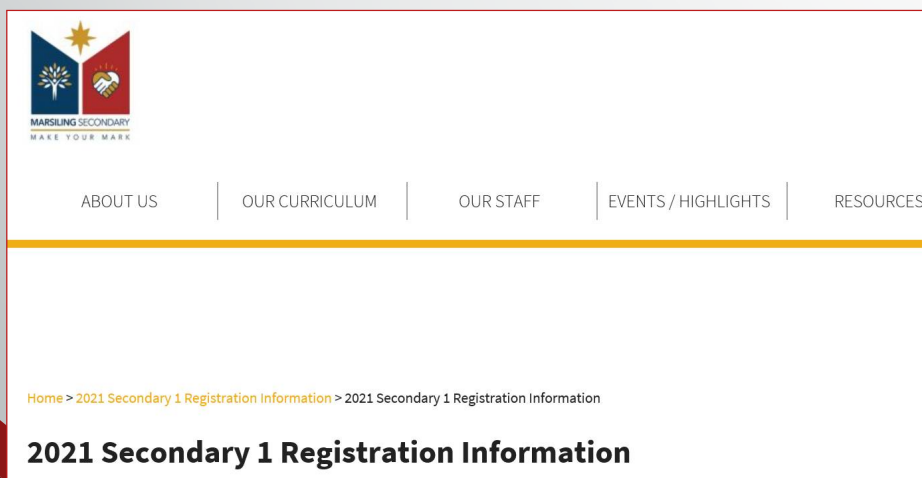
MARSILING SECONDARY
MAKE YOUR MARK

ABOUT US
OUR CURRICULUM
OUR STAFF
EVENTS / HIGHLIGHTS
RESOURCES

Home > 2021 Secondary 1 Registration Information > 2021 Secondary 1 Registration Information

2021 Secondary 1 Registration Information